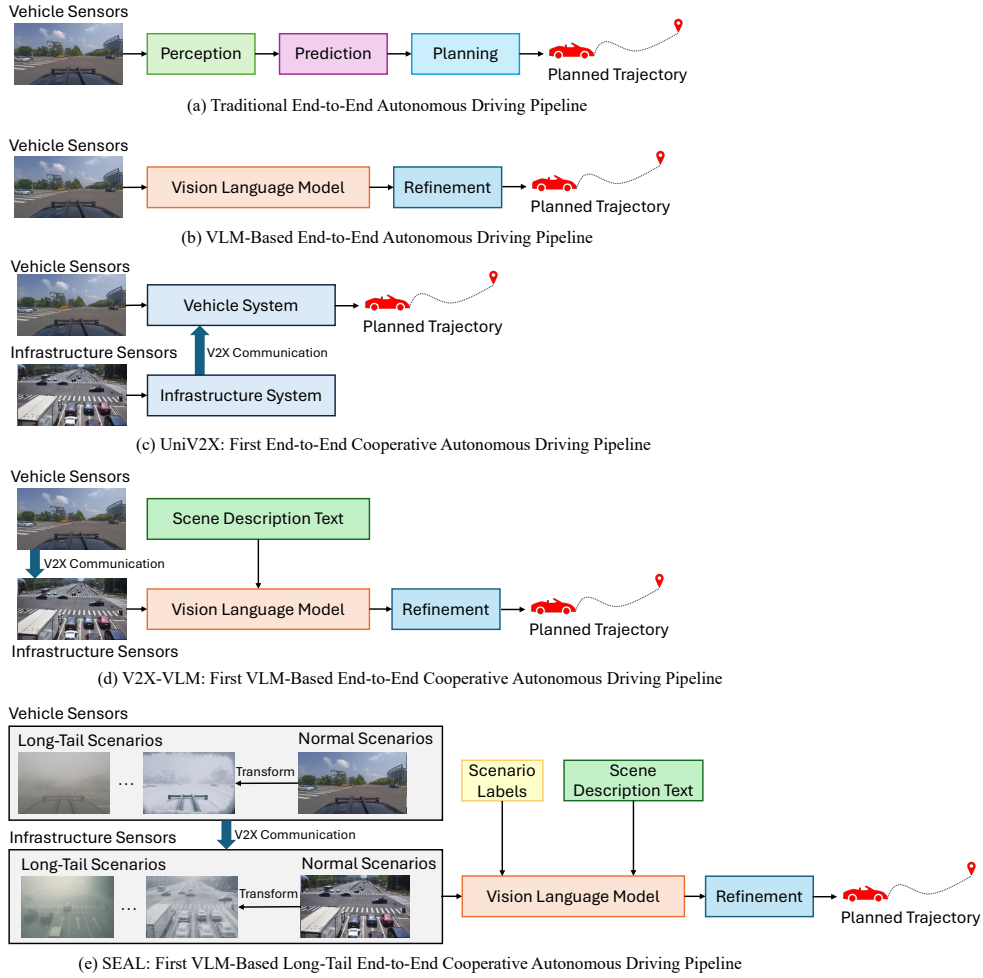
Vehicle Sensors

Perception

Prediction

Planning

Planned Trajectory

(a) Traditional End-to-End Autonomous Driving Pipeline

Vehicle Sensors

Vision Language Model

Refinement

Planned Trajectory

(b) VLM-Based End-to-End Autonomous Driving Pipeline

Vehicle Sensors

Vehicle System

Planned Trajectory

Infrastructure Sensors

V2X Communication

Infrastructure System

(c) UniV2X: First End-to-End Cooperative Autonomous Driving Pipeline

Vehicle Sensors

Scene Description Text

V2X Communication

Vision Language Model

Refinement

Planned Trajectory

Infrastructure Sensors

(d) V2X-VLM: First VLM-Based End-to-End Cooperative Autonomous Driving Pipeline

Vehicle Sensors

Long-Tail Scenarios

Normal Scenarios

…

Transform

Scenario Labels

Scene Description Text

Infrastructure Sensors

V2X Communication

Long-Tail Scenarios

Normal Scenarios

…

Transform

Vision Language Model

Refinement

Planned Trajectory

(e) SEAL: First VLM-Based Long-Tail End-to-End Cooperative Autonomous Driving Pipeline